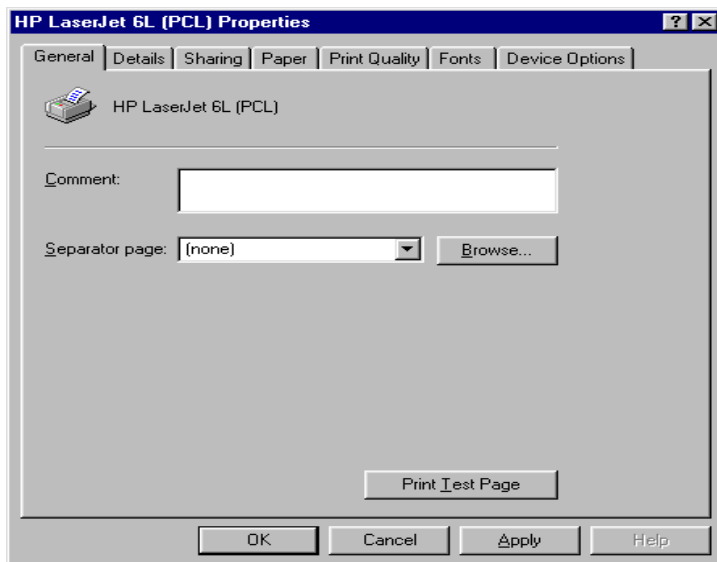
HP LaserJet 6L (PCL) Properties

?

General | Details | Sharing | Paper | Print Quality | Fonts | Device Options

HP LaserJet 6L (PCL)

Comment:

Separator page: (none)

Browse...

Print Test Page

OK

Cancel

Apply

Help